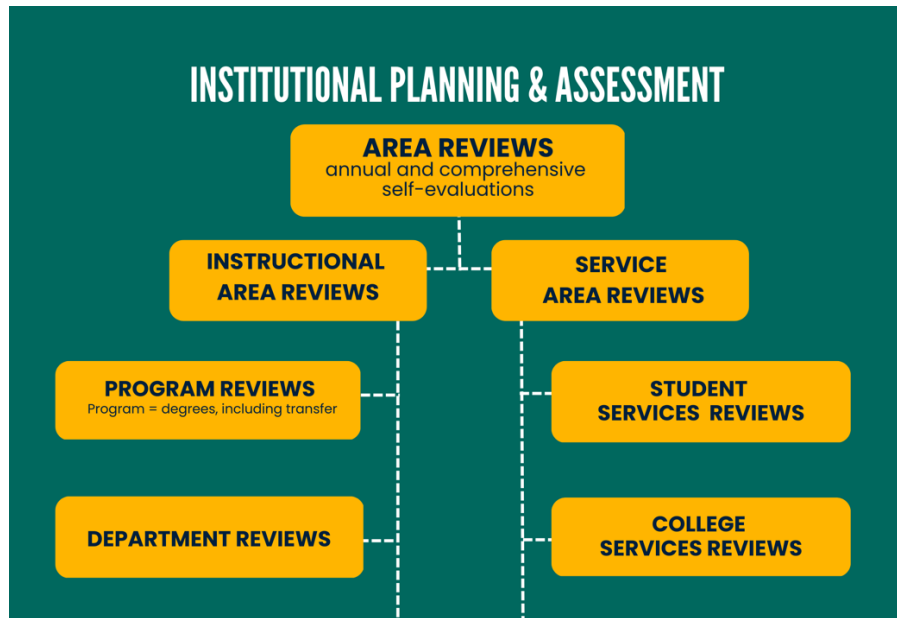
INSTITUTIONAL PLANNING & ASSESSMENT

AREA REVIEWS
annual and comprehensive self-evaluations

INSTRUCTIONAL AREA REVIEWS

SERVICE AREA REVIEWS

PROGRAM REVIEWS
Program = degrees, including transfer

STUDENT SERVICES REVIEWS

DEPARTMENT REVIEWS

COLLEGE SERVICES REVIEWS